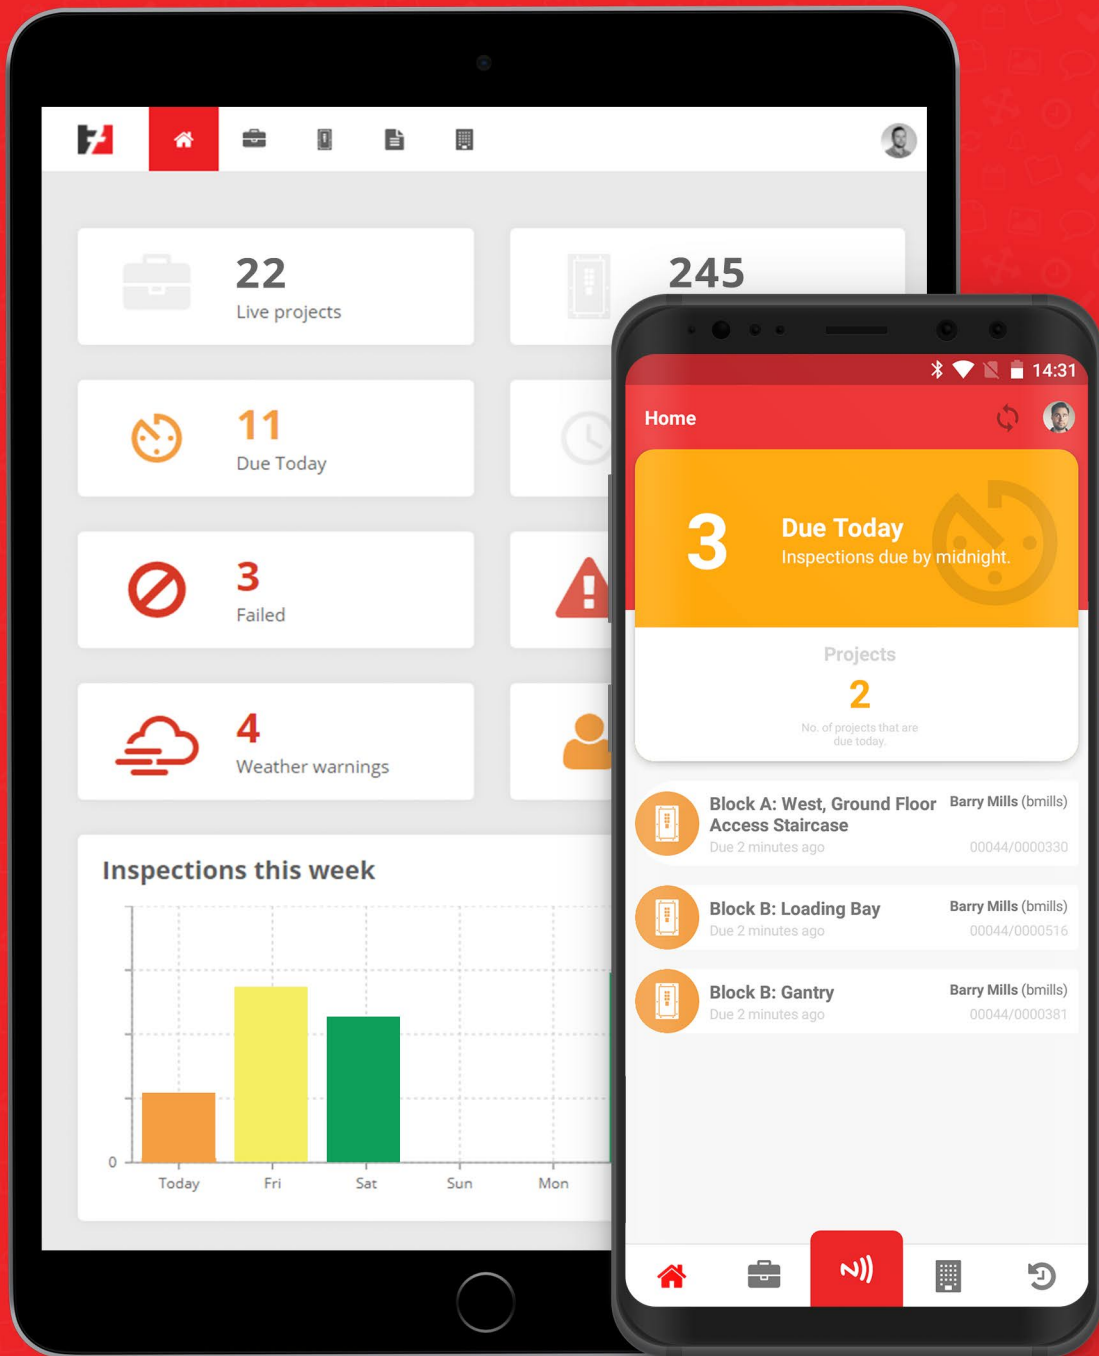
22
Live projects

245

11
Due Today

3
Failed

4
Weather warnings

Inspections this week

0

Today Fri Sat Sun Mon

14:31

Home

3
Due Today
Inspections due by midnight.

Projects
2
No. of projects that are due today.

Block A: West, Ground Floor Access Staircase
Due 2 minutes ago
Barry Mills (bmills)
00044/0000330

Block B: Loading Bay
Due 2 minutes ago
Barry Mills (bmills)
00044/0000516

Block B: Gantry
Due 2 minutes ago
Barry Mills (bmills)
00044/0000381